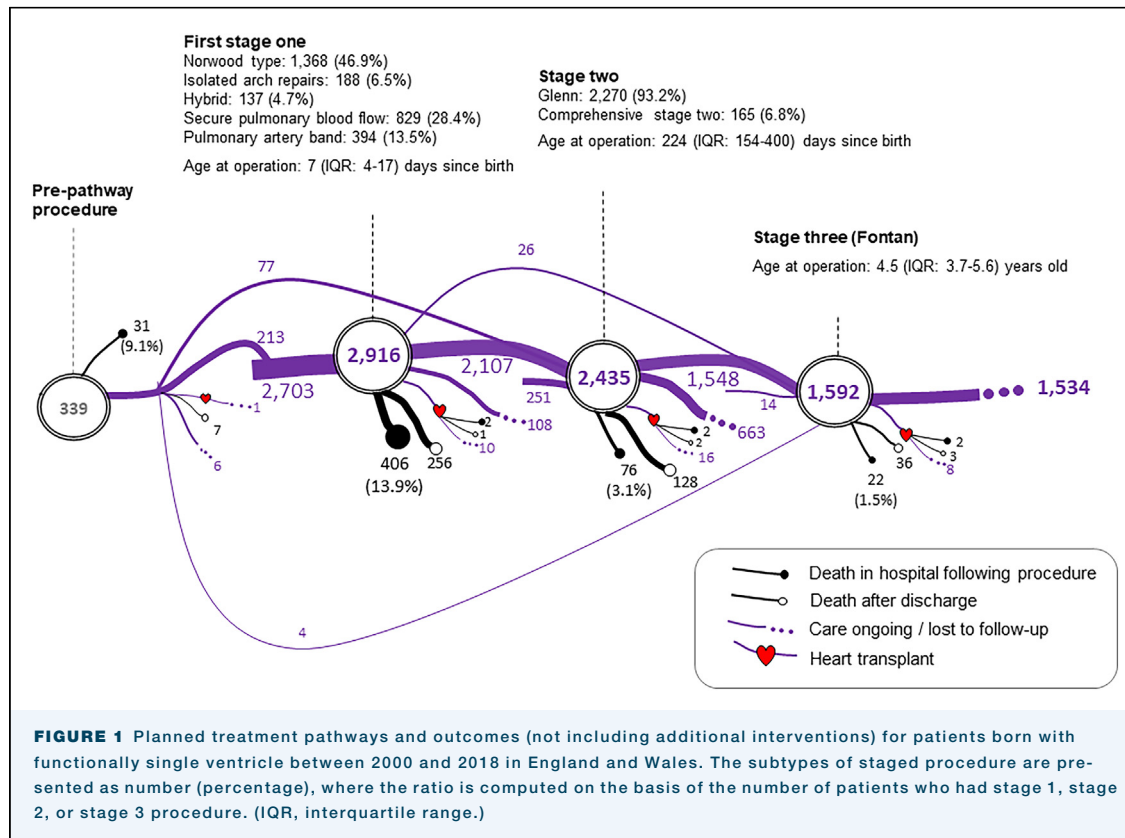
First stage one
Norwood type: 1,368 (46.9%)
Isolated arch repairs: 188 (6.5%)
Hybrid: 137 (4.7%)
Secure pulmonary blood flow: 829 (28.4%)
Pulmonary artery band: 394 (13.5%)
Age at operation: 7 (IQR: 4-17) days since birth

Stage two
Glenn: 2,270 (93.2%)
Comprehensive stage two: 165 (6.8%)
Age at operation: 224 (IQR: 154-400) days since birth

Pre-pathway procedure

Stage three (Fontan)
Age at operation: 4.5 (IQR: 3.7-5.6) years old

77
26
31
(9.1%)
213
2,916
2,107
2,435
1,548
1,592
1,534
339
2,703
1
7
6
251
14
2
1
10
108
2
2
16
663
2
3
8
406
(13.9%)
256
76
(3.1%)
128
22
(1.5%)
36
4

Death in hospital following procedure
Death after discharge
Care ongoing / lost to follow-up
Heart transplant

FIGURE 1 Planned treatment pathways and outcomes (not including additional interventions) for patients born with functionally single ventricle between 2000 and 2018 in England and Wales. The subtypes of staged procedure are presented as number (percentage), where the ratio is computed on the basis of the number of patients who had stage 1, stage 2, or stage 3 procedure. (IQR, interquartile range.)